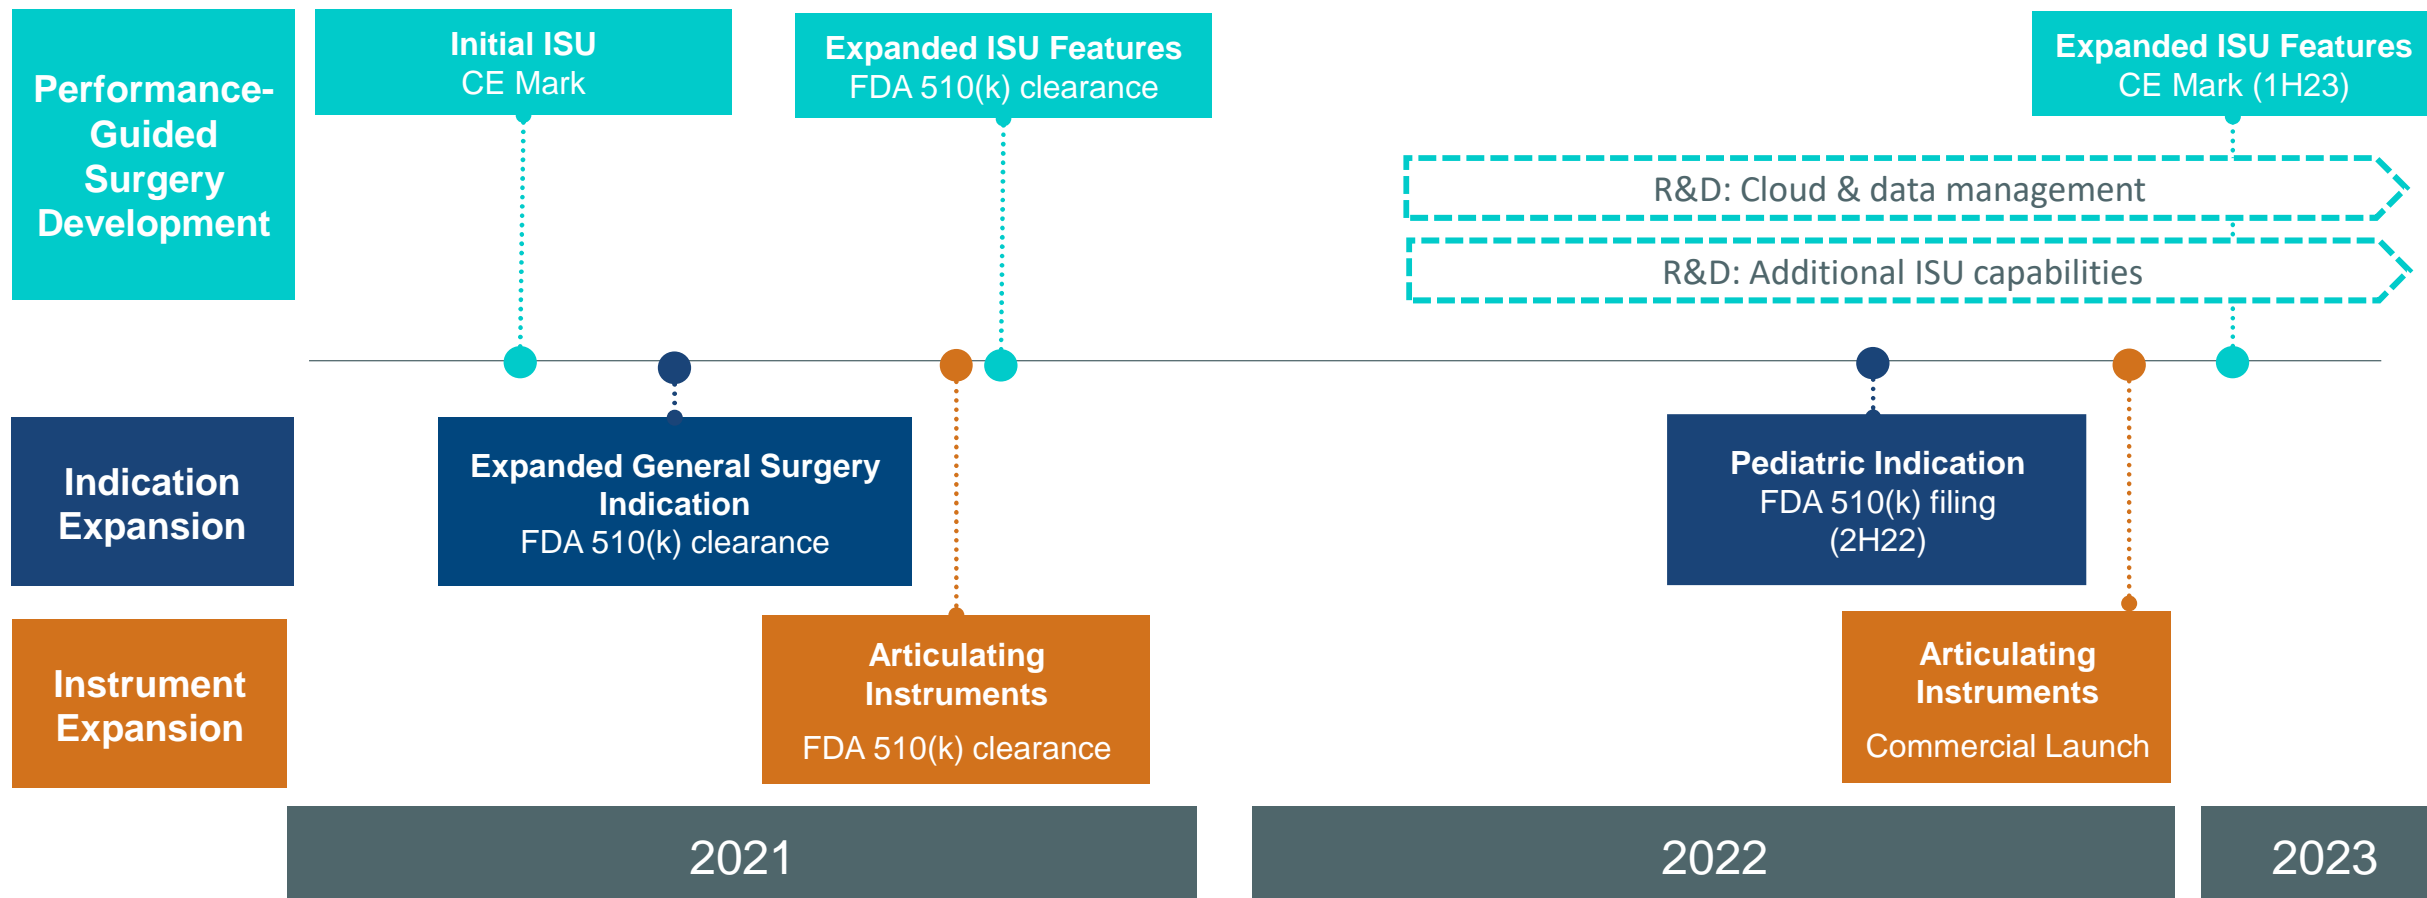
Performance-Guided Surgery Development

Initial ISU
CE Mark

Expanded ISU Features
FDA 510(k) clearance

Expanded ISU Features
CE Mark (1H23)

R&D: Cloud & data management

R&D: Additional ISU capabilities

Indication Expansion

Expanded General Surgery Indication
FDA 510(k) clearance

Pediatric Indication
FDA 510(k) filing (2H22)

Instrument Expansion

Articulating Instruments
FDA 510(k) clearance

Articulating Instruments
Commercial Launch

2021

2022

2023